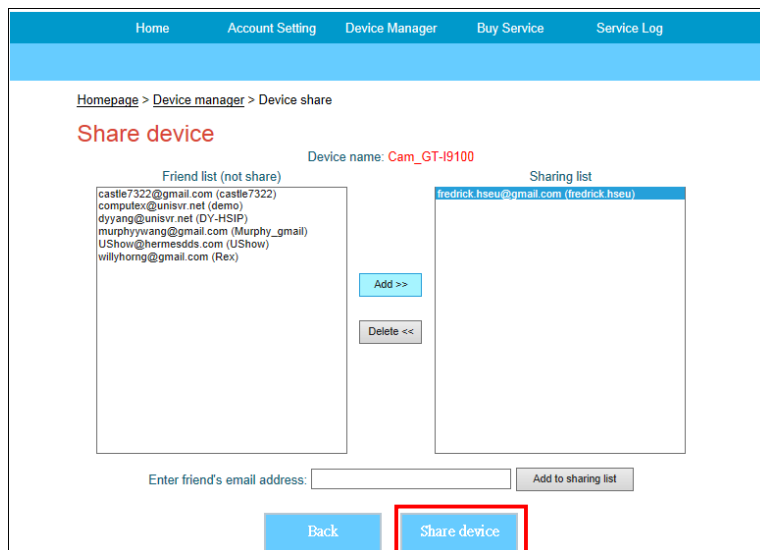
Home Account Setting Device Manager Buy Service Service Log

Homepage > Device manager > Device share

Share device

Device name: Cam_GT-I9100

Friend list (not share)

castle7322@gmail.com (castle7322)
computex@unisvr.net (demo)
dyyang@unisvr.net (DY-HSIP)
murphyywang@gmail.com (Murphy_gmail)
UShow@hermesdds.com (UShow)
willyhorng@gmail.com (Rex)

Add >>

Delete <<

Sharing list

fredrick.hseu@gmail.com (fredrick.hseu)

Enter friend's email address:

Add to sharing list

Back

Share device